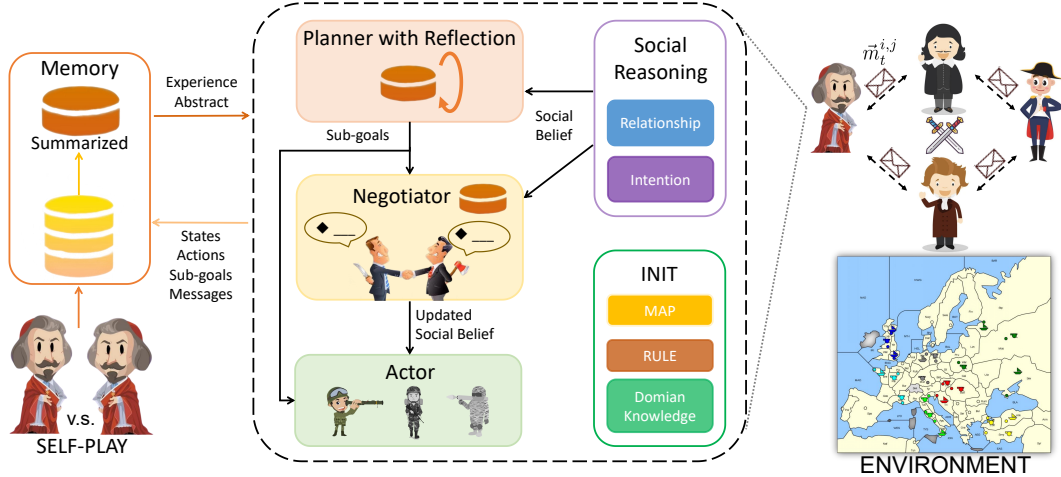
Memory

Summarized

Experience Abstract

States
Actions
Sub-goals
Messages

v.s.
SELF-PLAY

Planner with Reflection

Sub-goals

Social Belief

Social Reasoning

Relationship

Intention

Negotiator

Updated Social Belief

Actor

INIT

MAP

RULE

Domian Knowledge

$\vec{m}_t^{i,j}$

ENVIRONMENT